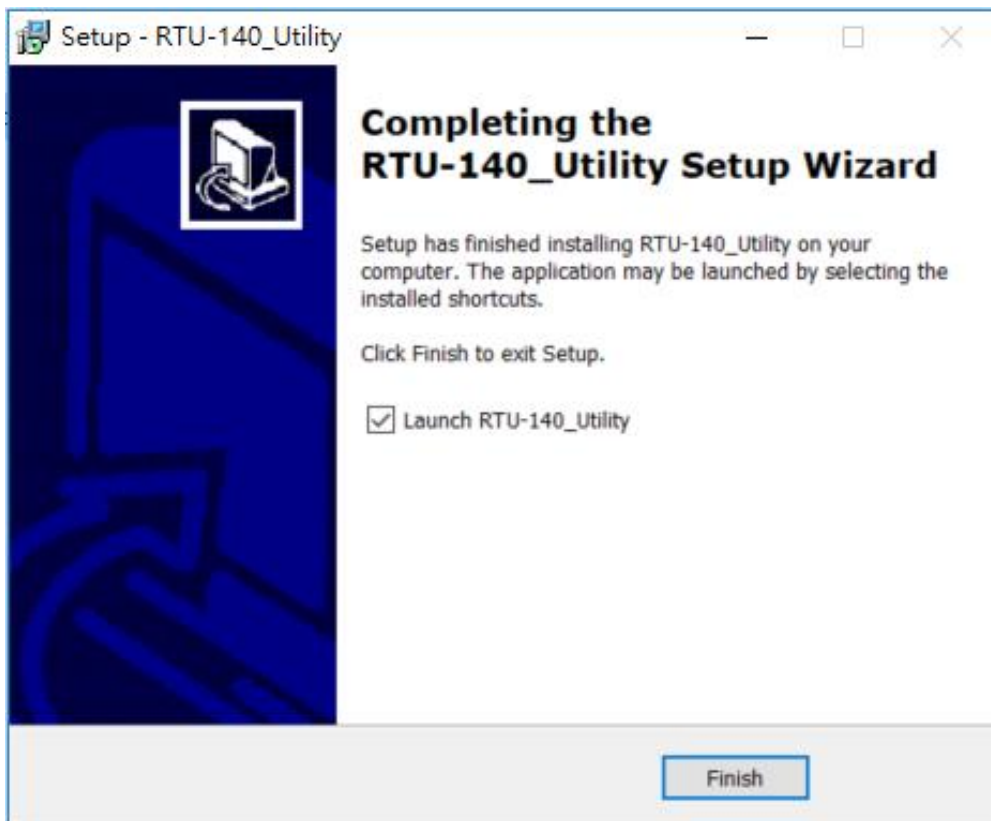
Setup - RTU-140_Utility

Completing the RTU-140_Utility Setup Wizard

Setup has finished installing RTU-140_Utility on your computer. The application may be launched by selecting the installed shortcuts.

Click Finish to exit Setup.

Launch RTU-140_Utility

Finish